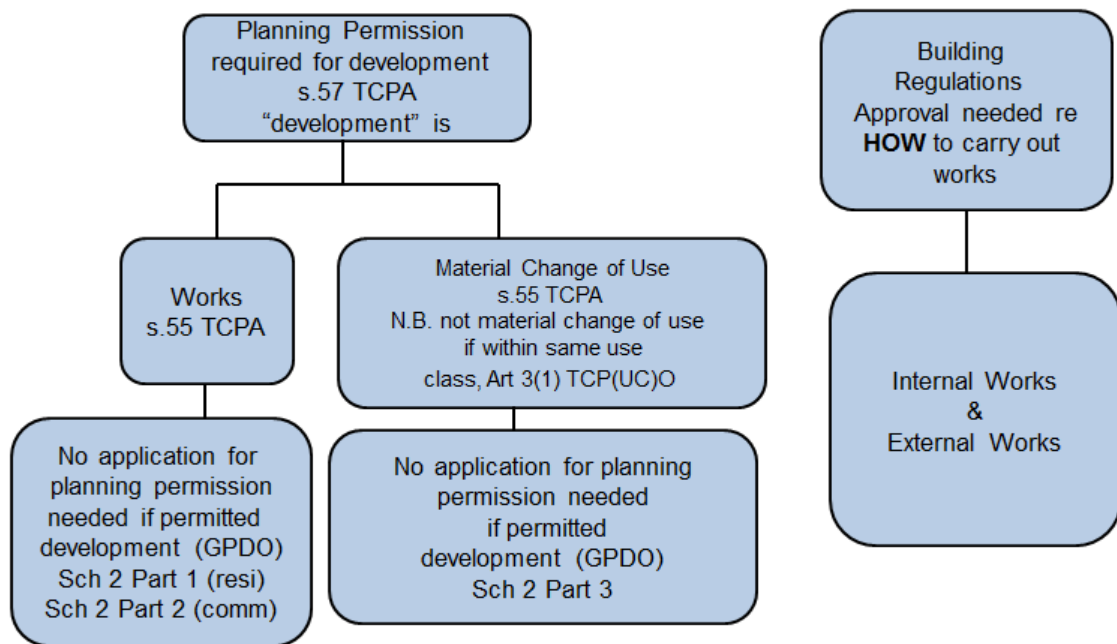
Planning Permission required for development s.57 TCPA "development" is

Works s.55 TCPA

No application for planning permission needed if permitted development (GPDO) Sch 2 Part 1 (resi) Sch 2 Part 2 (comm)

Material Change of Use s.55 TCPA N.B. not material change of use if within same use class, Art 3(1) TCP(UC)O

No application for planning permission needed if permitted development (GPDO) Sch 2 Part 3

Building Regulations Approval needed re **HOW** to carry out works

Internal Works & External Works